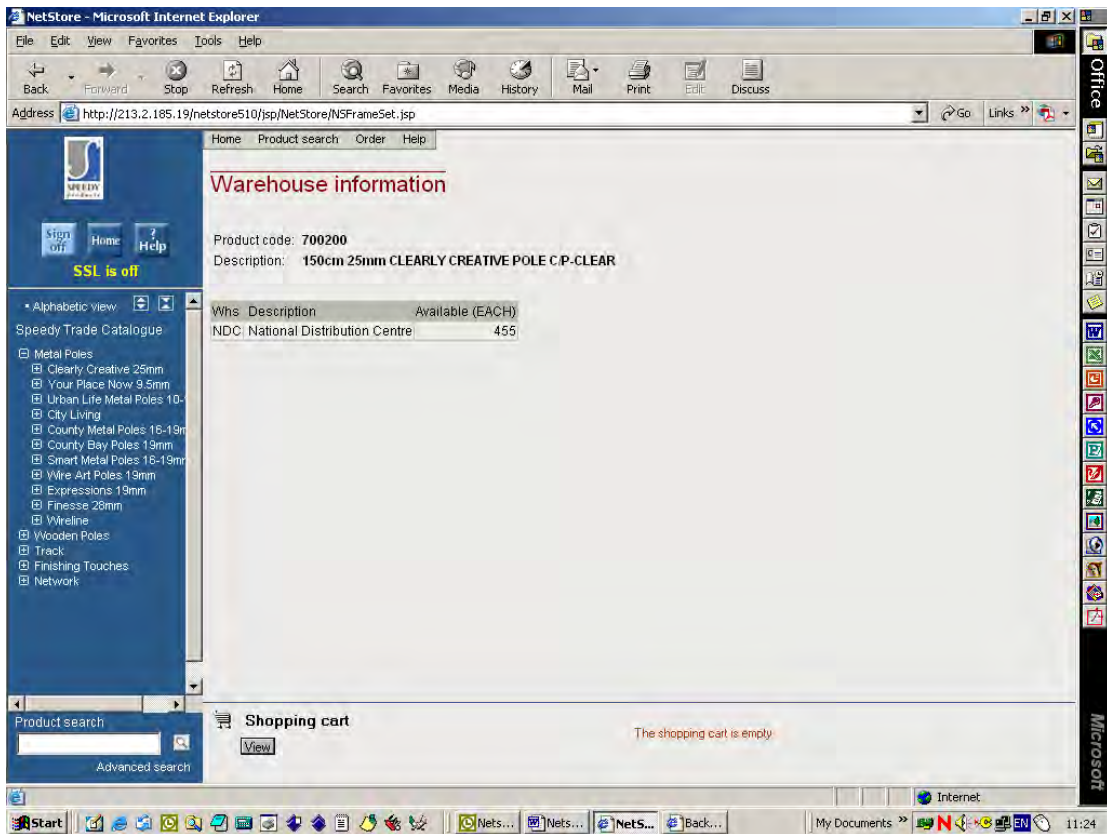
NetStore - Microsoft Internet Explorer

File Edit View Favorites Tools Help

Back Forward Stop Refresh Home Search Favorites Media History Mail Print Edit Discuss

Address http://213.2.185.19/netstore510/jsp/NetStore/NSFrameSet.jsp

Go Links

Office

SPEEDY

Sign off Home ? Help

SSL is off

• Alphabetic view

Speedy Trade Catalogue

Metal Poles
Clearly Creative 25mm
Your Place Now 9.5mm
Urban Life Metal Poles 10-
City Living
County Metal Poles 16-19m
County Bay Poles 19mm
Smart Metal Poles 16-19m
Wire Art Poles 19mm
Expressions 19mm
Finesse 28mm
Wireline
Wooden Poles
Track
Finishing Touches
Network

Product search

Advanced search

Home Product search Order Help

Warehouse information

Product code: 700200
Description: 150cm 25mm CLEARLY CREATIVE POLE C/P-CLEAR

| Whs | Description | Available (EACH) |
|---|---|---|
| NDC | National Distribution Centre | 455 |

Shopping cart

View

The shopping cart is empty

Internet

Microsoft

Start Nets... Nets... NetS... Back... My Documents EN 11:24